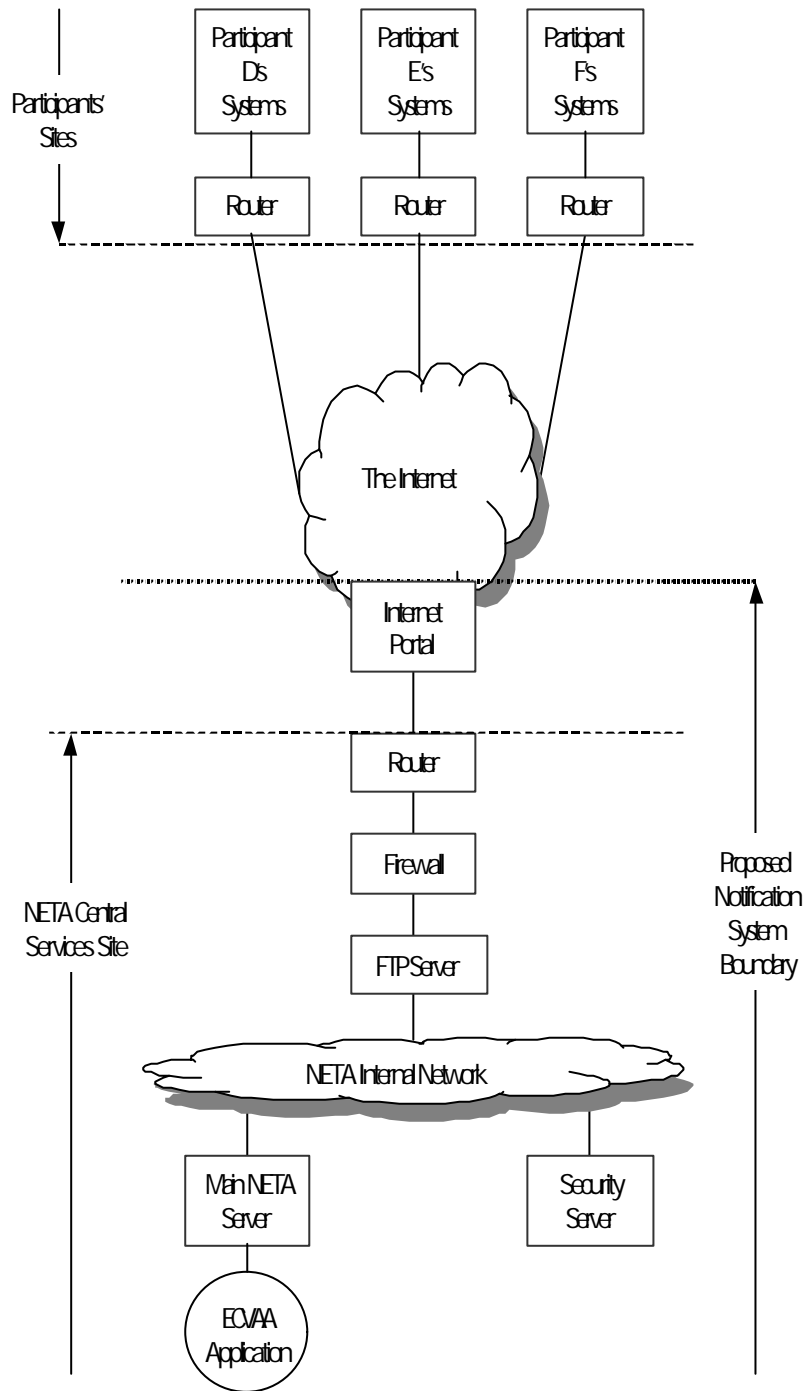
Participants' Sites

Participant D's Systems

Participant E's Systems

Participant F's Systems

Router

Router

Router

The Internet

Internet Portal

Router

Firewall

FTP Server

NETA Internal Network

Main NETA Server

Security Server

ECVAA Application

NETA Central Services Site

Proposed Notification System Boundary